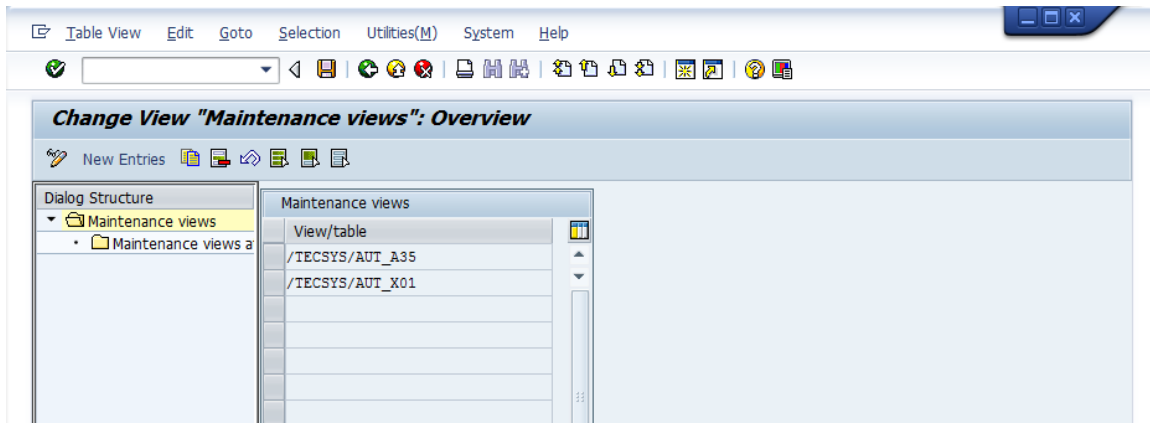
Table View Edit Goto Selection Utilities(M) System Help

Change View "Maintenance views": Overview

New Entries

Dialog Structure
Maintenance views
Maintenance views a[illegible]

Maintenance views

| View/table |
|---|
| /TECSYS/AUT_A35 |
| /TECSYS/AUT_X01 |
| |
| |
| |
| |
| |